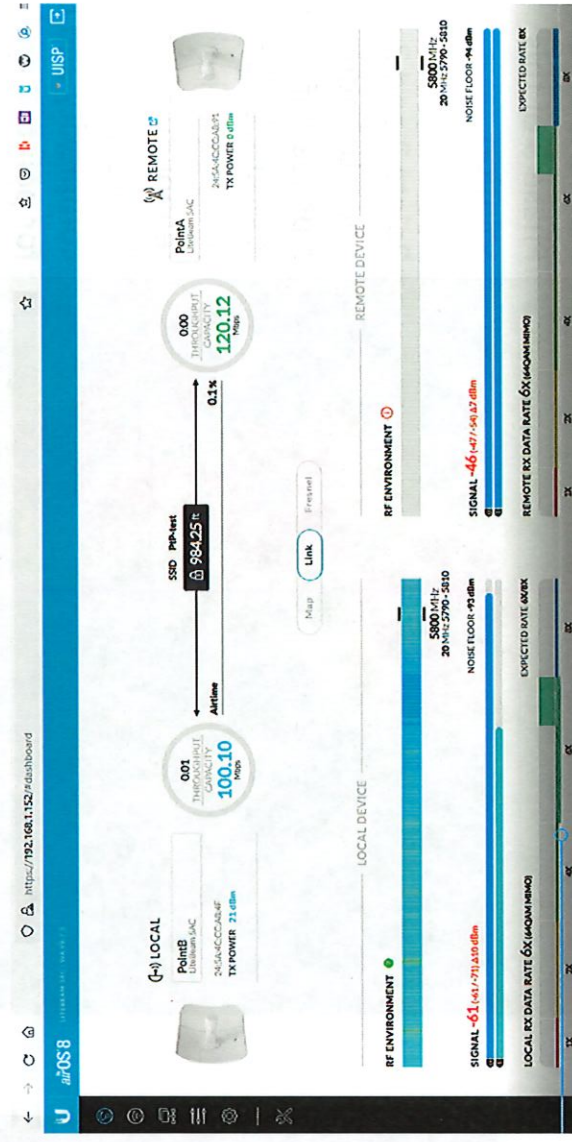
https://192.168.1.152/#dashboard

airOS 8

UISP

LOCAL

PointB
Litebeam 5AC
24:5A:4C:CA:A8:4F
TX POWER 21 dBm

0.01
THROUGHPUT CAPACITY
100.10
Mbps

Airtime

SSID PtP-test
984.25 ft

0.1%

0.00
THROUGHPUT CAPACITY
120.12
Mbps

REMOTE

PointA
Litebeam 5AC
24:5A:4C:CA:A8:91
TX POWER 0 dBm

Map
Link
Fresnel

LOCAL DEVICE

REMOTE DEVICE

RF ENVIRONMENT

5800 MHz
20 MHz 5790 - 5810

NOISE FLOOR -93 dBm

RF ENVIRONMENT

5800 MHz
20 MHz 5790 - 5810

NOISE FLOOR -94 dBm

SIGNAL -61 (-61 / -71) Δ10 dBm

EXPECTED RATE 6X/8X

SIGNAL -46 (-47 / -54) Δ7 dBm

EXPECTED RATE 8X

LOCAL RX DATA RATE 6X (64QAM MIMO)

1X 2X 4X 6X 8X

REMOTE RX DATA RATE 6X (64QAM MIMO)

1X 2X 4X 6X 8X